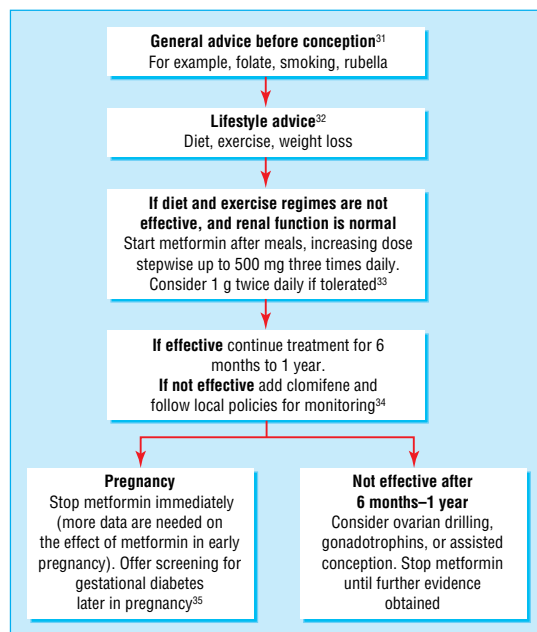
**General advice before conception**$^{31}$
For example, folate, smoking, rubella

**Lifestyle advice**$^{32}$
Diet, exercise, weight loss

**If diet and exercise regimes are not effective, and renal function is normal**
Start metformin after meals, increasing dose stepwise up to 500 mg three times daily. Consider 1 g twice daily if tolerated$^{33}$

**If effective** continue treatment for 6 months to 1 year.
**If not effective** add clomifene and follow local policies for monitoring$^{34}$

**Pregnancy**
Stop metformin immediately (more data are needed on the effect of metformin in early pregnancy). Offer screening for gestational diabetes later in pregnancy$^{35}$

**Not effective after 6 months–1 year**
Consider ovarian drilling, gonadotrophins, or assisted conception. Stop metformin until further evidence obtained